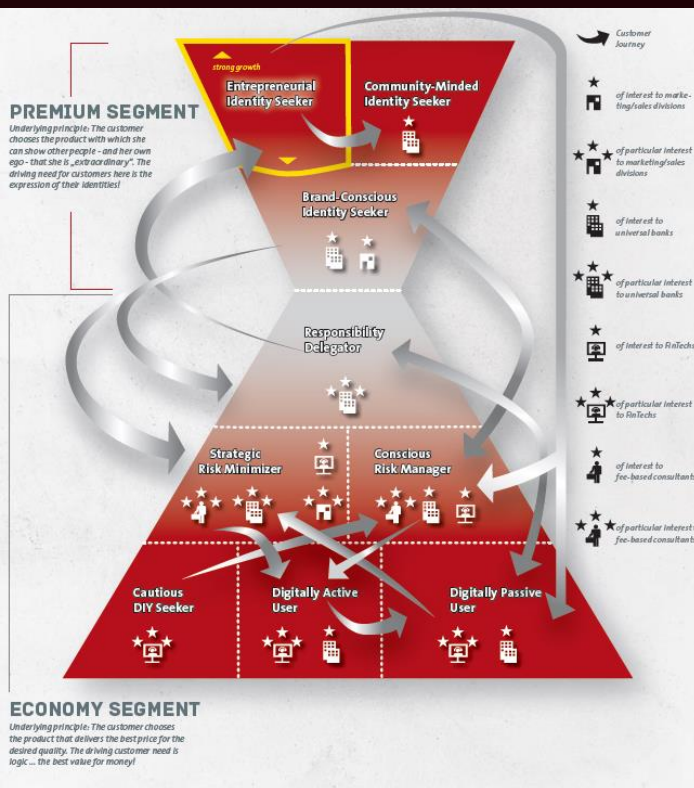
PREMIUM SEGMENT
Underlying principle: The customer chooses the product with which she can show other people - and her own ego - that she is „extraordinary". The driving need for customers here is the expression of their identities!

strong growth
Entrepreneurial Identity Seeker
Community-Minded Identity Seeker
Brand-Conscious Identity Seeker
Responsibility Delegator
Strategic Risk Minimizer
Conscious Risk Manager
Cautious DIY Seeker
Digitally Active User
Digitally Passive User

Customer Journey
of interest to marketing/sales divisions
of particular interest to marketing/sales divisions
of interest to universal banks
of particular interest to universal banks
of interest to FinTechs
of particular interest to FinTechs
of interest to fee-based consultants
of particular interest to fee-based consultants

ECONOMY SEGMENT
Underlying principle: The customer chooses the product that delivers the best price for the desired quality. The driving customer need is logic ... the best value for money!